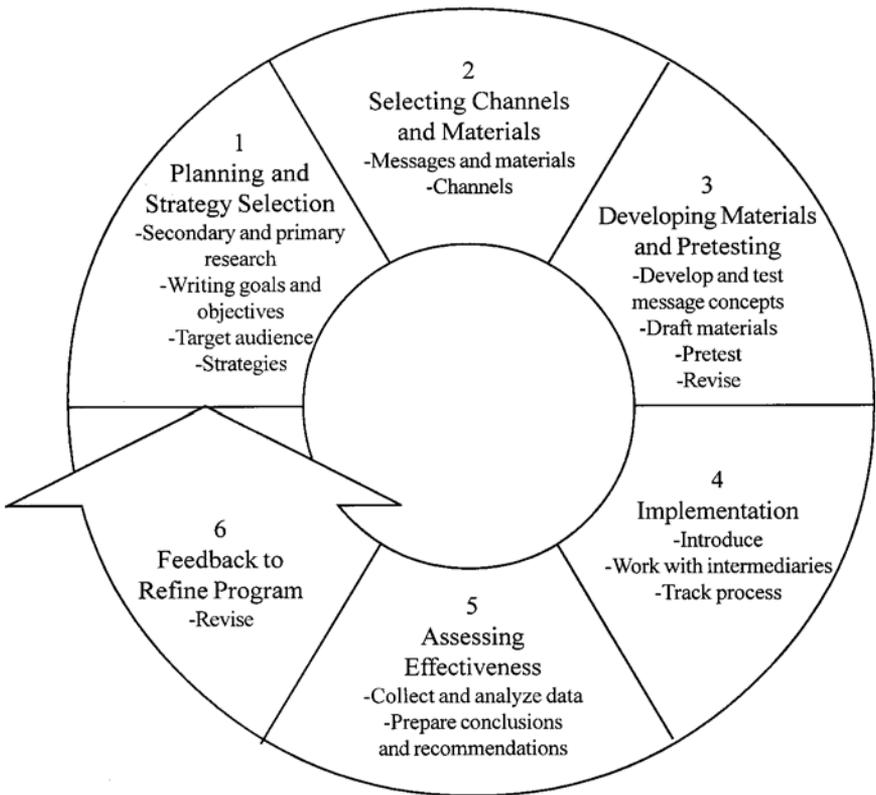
1
Planning and Strategy Selection
-Secondary and primary research
-Writing goals and objectives
-Target audience
-Strategies

2
Selecting Channels and Materials
-Messages and materials
-Channels

3
Developing Materials and Pretesting
-Develop and test message concepts
-Draft materials
-Pretest
-Revise

4
Implementation
-Introduce
-Work with intermediaries
-Track process

5
Assessing Effectiveness
-Collect and analyze data
-Prepare conclusions and recommendations

6
Feedback to Refine Program
-Revise